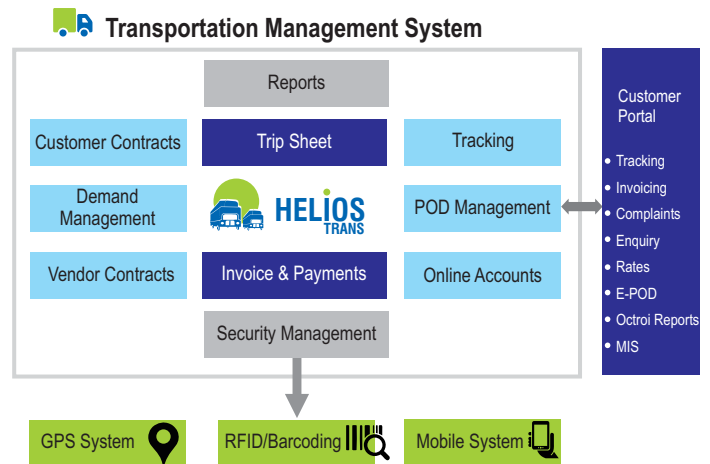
Transportation Management System

Reports

Customer Contracts

Trip Sheet

Tracking

Demand Management

HELIOS TRANS

POD Management

Vendor Contracts

Invoice & Payments

Online Accounts

Security Management

Customer Portal

- Tracking
- Invoicing
- Complaints
- Enquiry
- Rates
- E-POD
- Octroi Reports
- MIS

GPS System

RFID/Barcoding

Mobile System